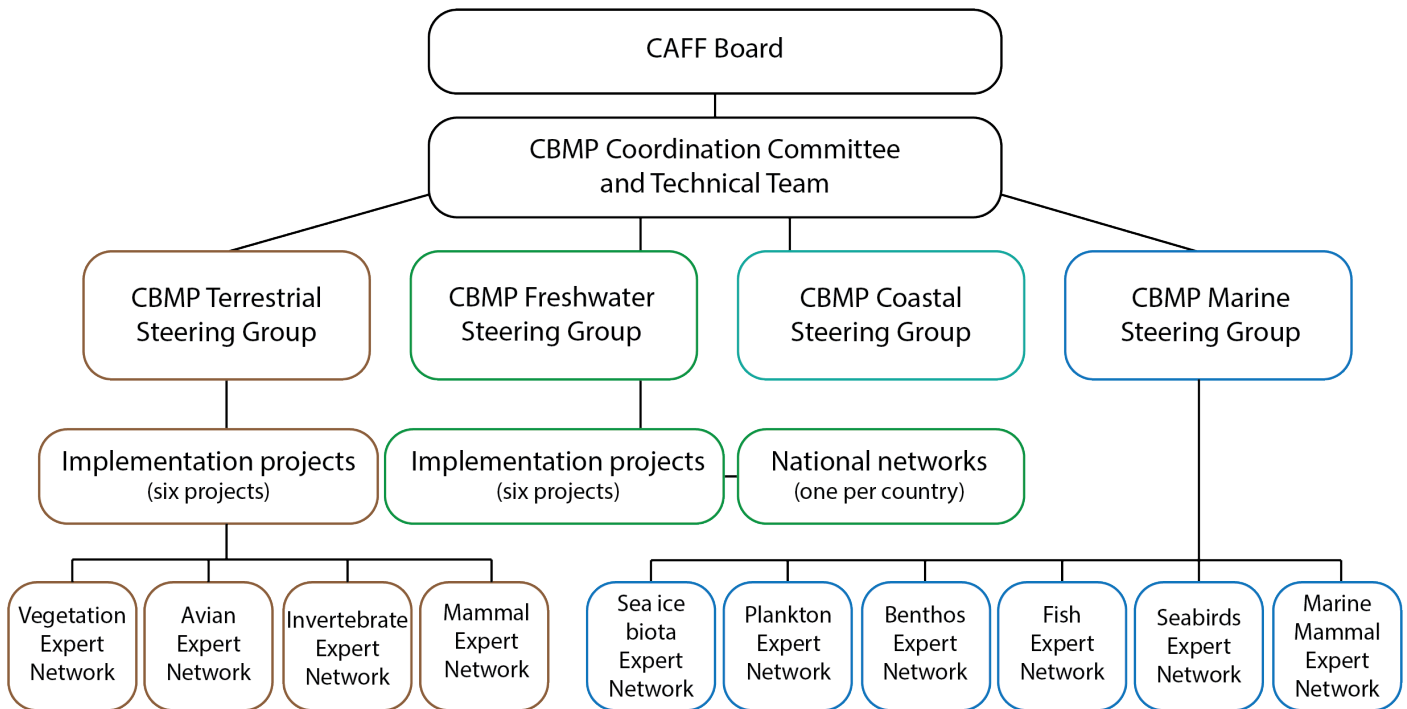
CAFF Board

CBMP Coordination Committee and Technical Team

CBMP Terrestrial Steering Group

CBMP Freshwater Steering Group

CBMP Coastal Steering Group

CBMP Marine Steering Group

Implementation projects (six projects)

Implementation projects (six projects)

National networks (one per country)

Vegetation Expert Network

Avian Expert Network

Invertebrate Expert Network

Mammal Expert Network

Sea ice biota Expert Network

Plankton Expert Network

Benthos Expert Network

Fish Expert Network

Seabirds Expert Network

Marine Mammal Expert Network